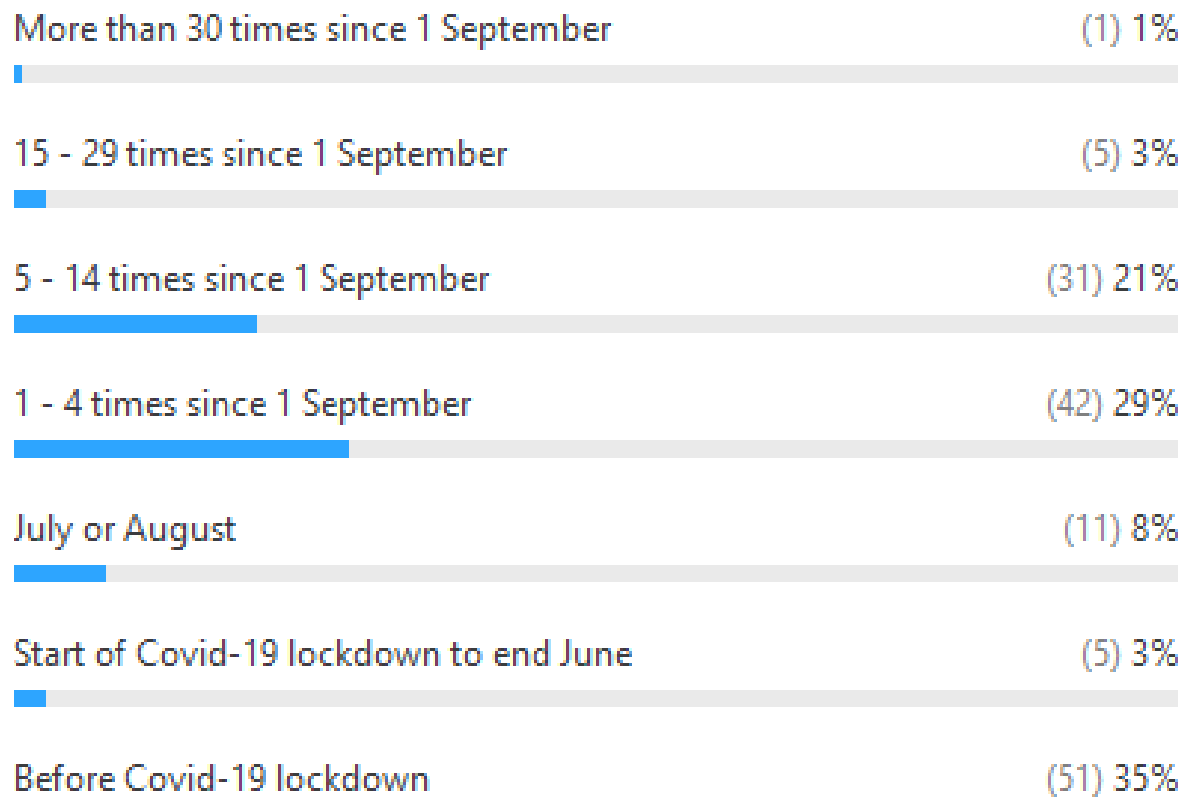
More than 30 times since 1 September (1) 1%

15 - 29 times since 1 September (5) 3%

5 - 14 times since 1 September (31) 21%

1 - 4 times since 1 September (42) 29%

July or August (11) 8%

Start of Covid-19 lockdown to end June (5) 3%

Before Covid-19 lockdown (51) 35%